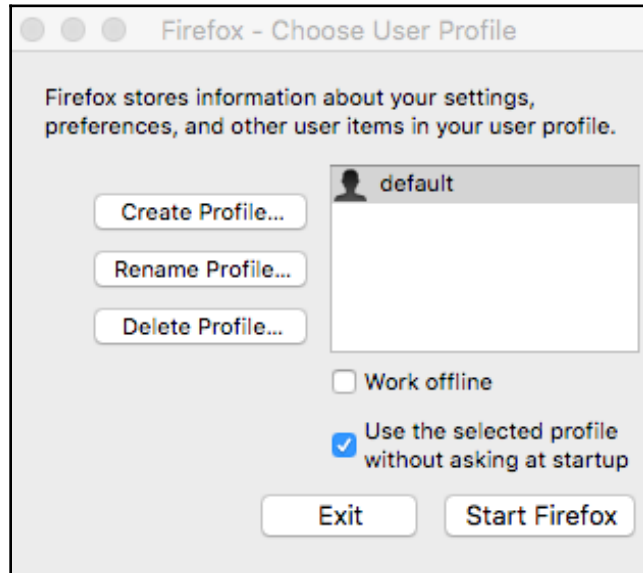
Firefox - Choose User Profile

Firefox stores information about your settings, preferences, and other user items in your user profile.

Create Profile...

Rename Profile...

Delete Profile...

default

Work offline

Use the selected profile without asking at startup

Exit

Start Firefox